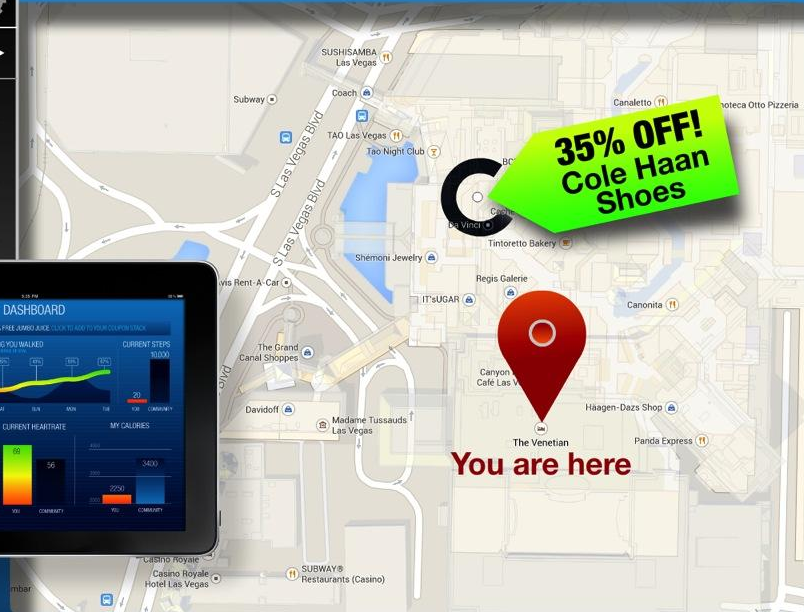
SUSHISAMBA
Las Vegas

Subway

Coach

Canaletto

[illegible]oteca Otto Pizzeria

TAO Las Vegas

Tao Night Club

35% OFF!
Cole Haan
Shoes

S Las Vegas Blvd

S Las Vegas Blvd

Da Vinci

Tintoretto Bakery

Shemoni Jewelry

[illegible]vis Rent-A-Car

Regis Galerie

IT'sUGAR

Canonita

The Grand Canal Shoppes

Canyon
Cafe Las V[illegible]

Davidoff

Madame Tussauds Las Vegas

Häagen-Dazs Shop

Panda Express

The Venetian

You are here

Casino Royale

Casino Royale
Hotel Las Vegas

SUBWAY®
Restaurants (Casino)

DASHBOARD

FREE JUMBO JUICE CLICK TO ADD TO YOUR COUPON STACK

S YOU WALKED

CURRENT STEPS

10,000

20

SUN

MON

TUE

COMMUNITY

CURRENT HEARTRATE

MY CALORIES

69

56

3400

2250

YOU

COMMUNITY

YOU

COMMUNITY